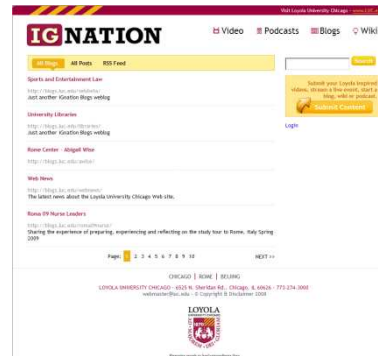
Visit Loyola University Chicago · www.LUC.e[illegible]

IGNATION

Video Podcasts Blogs Wiki

All Blogs All Posts RSS Feed

Search

Submit your Loyola inspired videos, stream a live event, start a blog, wiki or podcast.

Submit Content

Login

Sports and Entertainment Law

http://blogs.luc.edu/selsite/
Just another iGnation Blogs weblog

University Libraries

http://blogs.luc.edu/libraries/
Just another iGnation Blogs weblog

Rome Center - Abigail Wise

http://blogs.luc.edu/awise/

Web News

http://blogs.luc.edu/webnews/
The latest news about the Loyola University Chicago Web site.

Roma 09 Nurse Leaders

http://blogs.luc.edu/roma09nurse/
Sharing the experience of preparing, experiencing and reflecting on the study tour to Rome, Italy Spring 2009

Page: 1 2 3 4 5 6 7 8 9 10 NEXT >>

CHICAGO | ROME | BEIJING

LOYOLA UNIVERSITY CHICAGO · 6525 N. Sheridan Rd., Chicago, IL 60626 · 773.274.3000
webmaster@luc.edu · © Copyright & Disclaimer 2008

LOYOLA UNIVERSITY CHICAGO

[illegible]